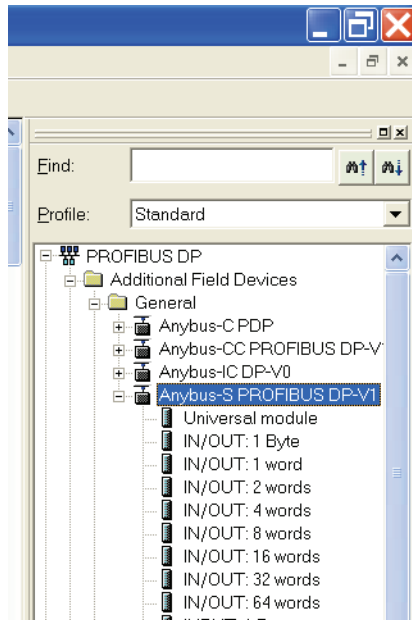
Find:

Profile: Standard

PROFIBUS DP
Additional Field Devices
General
Anybus-C PDP
Anybus-CC PROFIBUS DP-V
Anybus-IC DP-V0
Anybus-S PROFIBUS DP-V1
Universal module
IN/OUT: 1 Byte
IN/OUT: 1 word
IN/OUT: 2 words
IN/OUT: 4 words
IN/OUT: 8 words
IN/OUT: 16 words
IN/OUT: 32 words
IN/OUT: 64 words
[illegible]